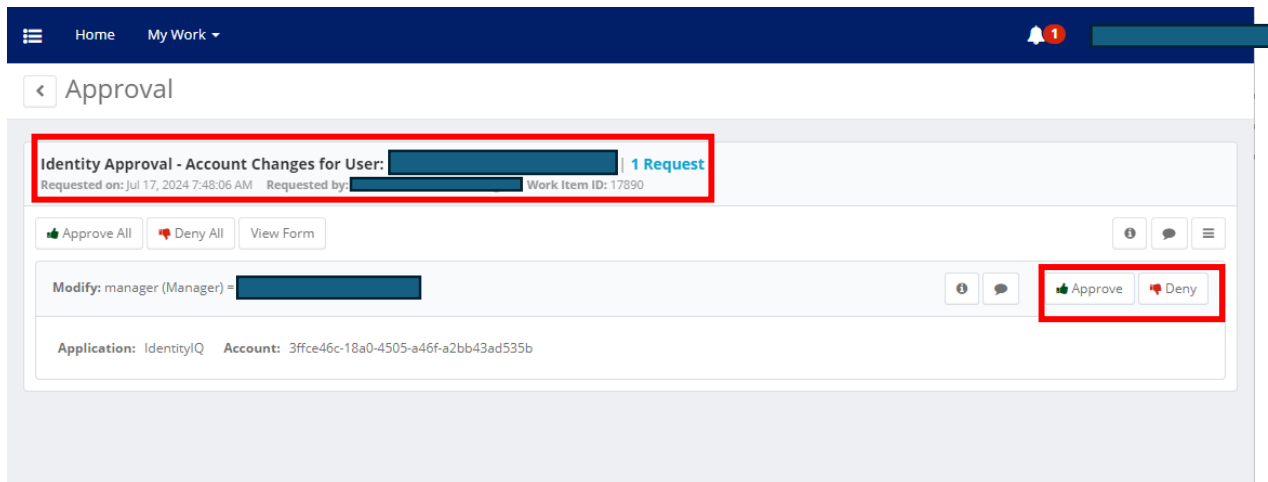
Home My Work

1

Approval

Identity Approval - Account Changes for User: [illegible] | 1 Request

Requested on: Jul 17, 2024 7:48:06 AM Requested by: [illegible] Work Item ID: 17890

Approve All Deny All View Form

Modify: manager (Manager) = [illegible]

Approve Deny

Application: IdentityIQ Account: 3ffce46c-18a0-4505-a46f-a2bb43ad535b